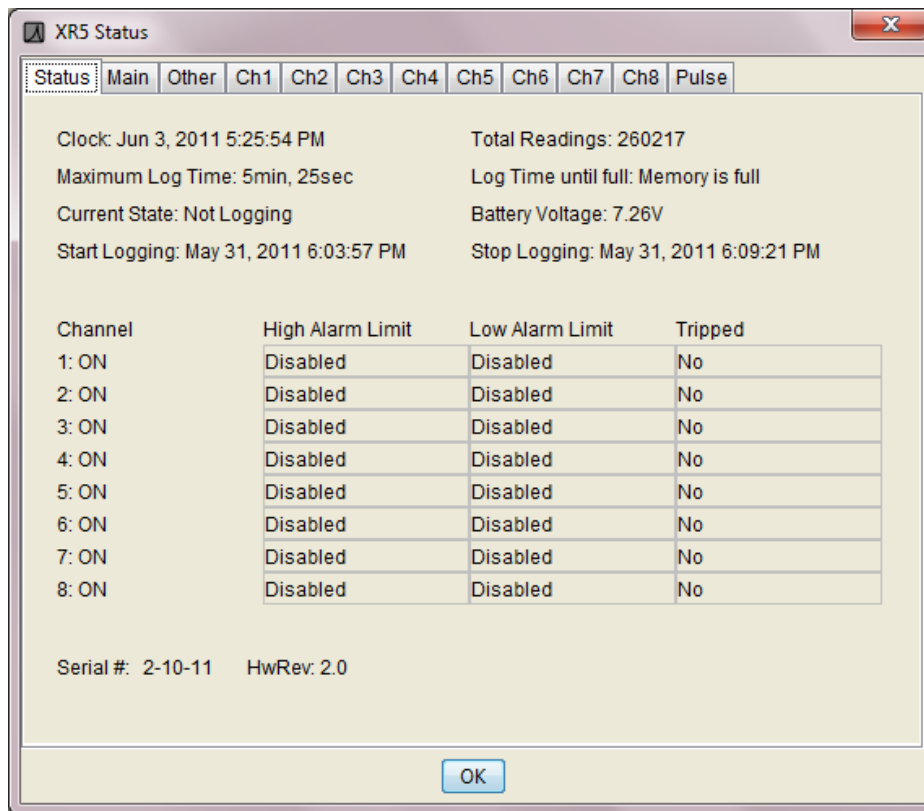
XR5 Status

Status | Main | Other | Ch1 | Ch2 | Ch3 | Ch4 | Ch5 | Ch6 | Ch7 | Ch8 | Pulse

Clock: Jun 3, 2011 5:25:54 PM

Maximum Log Time: 5min, 25sec

Current State: Not Logging

Start Logging: May 31, 2011 6:03:57 PM

Total Readings: 260217

Log Time until full: Memory is full

Battery Voltage: 7.26V

Stop Logging: May 31, 2011 6:09:21 PM

| Channel | High Alarm Limit | Low Alarm Limit | Tripped |
|---|---|---|---|
| 1: ON | Disabled | Disabled | No |
| 2: ON | Disabled | Disabled | No |
| 3: ON | Disabled | Disabled | No |
| 4: ON | Disabled | Disabled | No |
| 5: ON | Disabled | Disabled | No |
| 6: ON | Disabled | Disabled | No |
| 7: ON | Disabled | Disabled | No |
| 8: ON | Disabled | Disabled | No |

Serial #: 2-10-11 HwRev: 2.0

OK